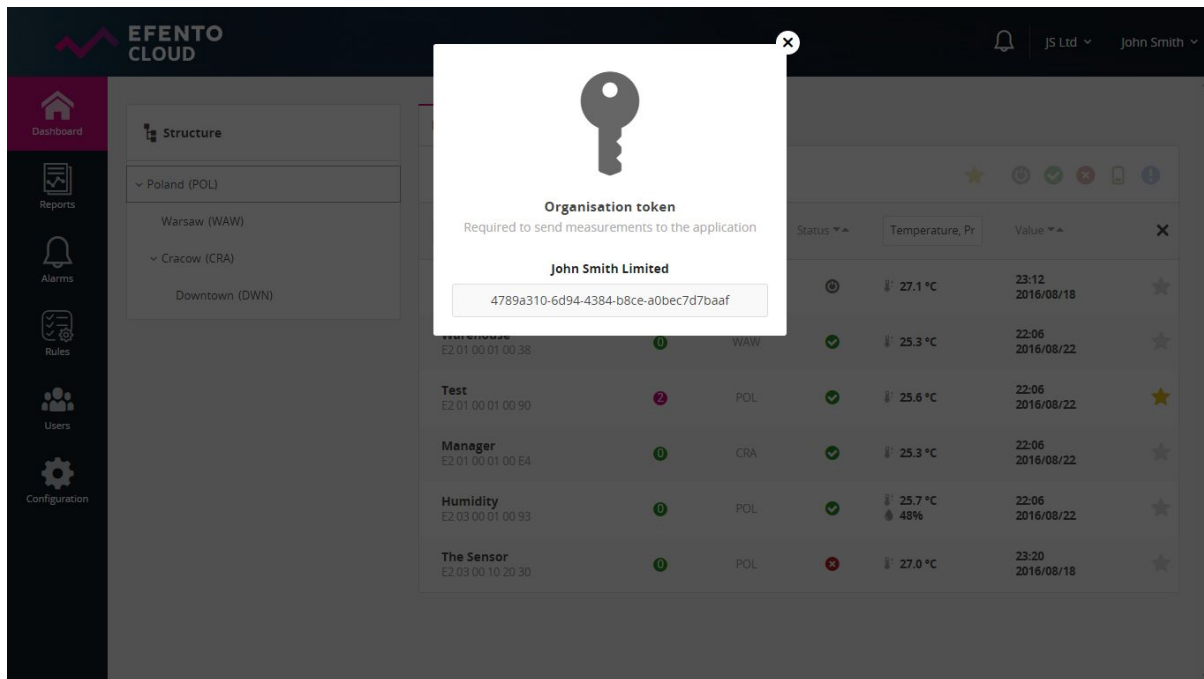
EFENTO CLOUD

JS Ltd ˅ John Smith ˅

Dashboard
Reports
Alarms
Rules
Users
Configuration

Structure
˅ Poland (POL)
Warsaw (WAW)
˅ Cracow (CRA)
Downtown (DWN)

Organisation token
Required to send measurements to the application
John Smith Limited
4789a310-6d94-4384-b8ce-a0bec7d7baaf

Status ▾▴ | Temperature, Pr | Value ▾▴

| | | | | | |
|---|---|---|---|---|---|
| | | | | 27.1 °C | 23:12 2016/08/18 |
| Warehouse E2 01 00 01 00 38 | 0 | WAW | | 25.3 °C | 22:06 2016/08/22 |
| Test E2 01 00 01 00 90 | 2 | POL | | 25.6 °C | 22:06 2016/08/22 |
| Manager E2 01 00 01 00 E4 | 0 | CRA | | 25.3 °C | 22:06 2016/08/22 |
| Humidity E2 03 00 01 00 93 | 0 | POL | | 25.7 °C 48% | 22:06 2016/08/22 |
| The Sensor E2 03 00 10 20 30 | 0 | POL | | 27.0 °C | 23:20 2016/08/18 |